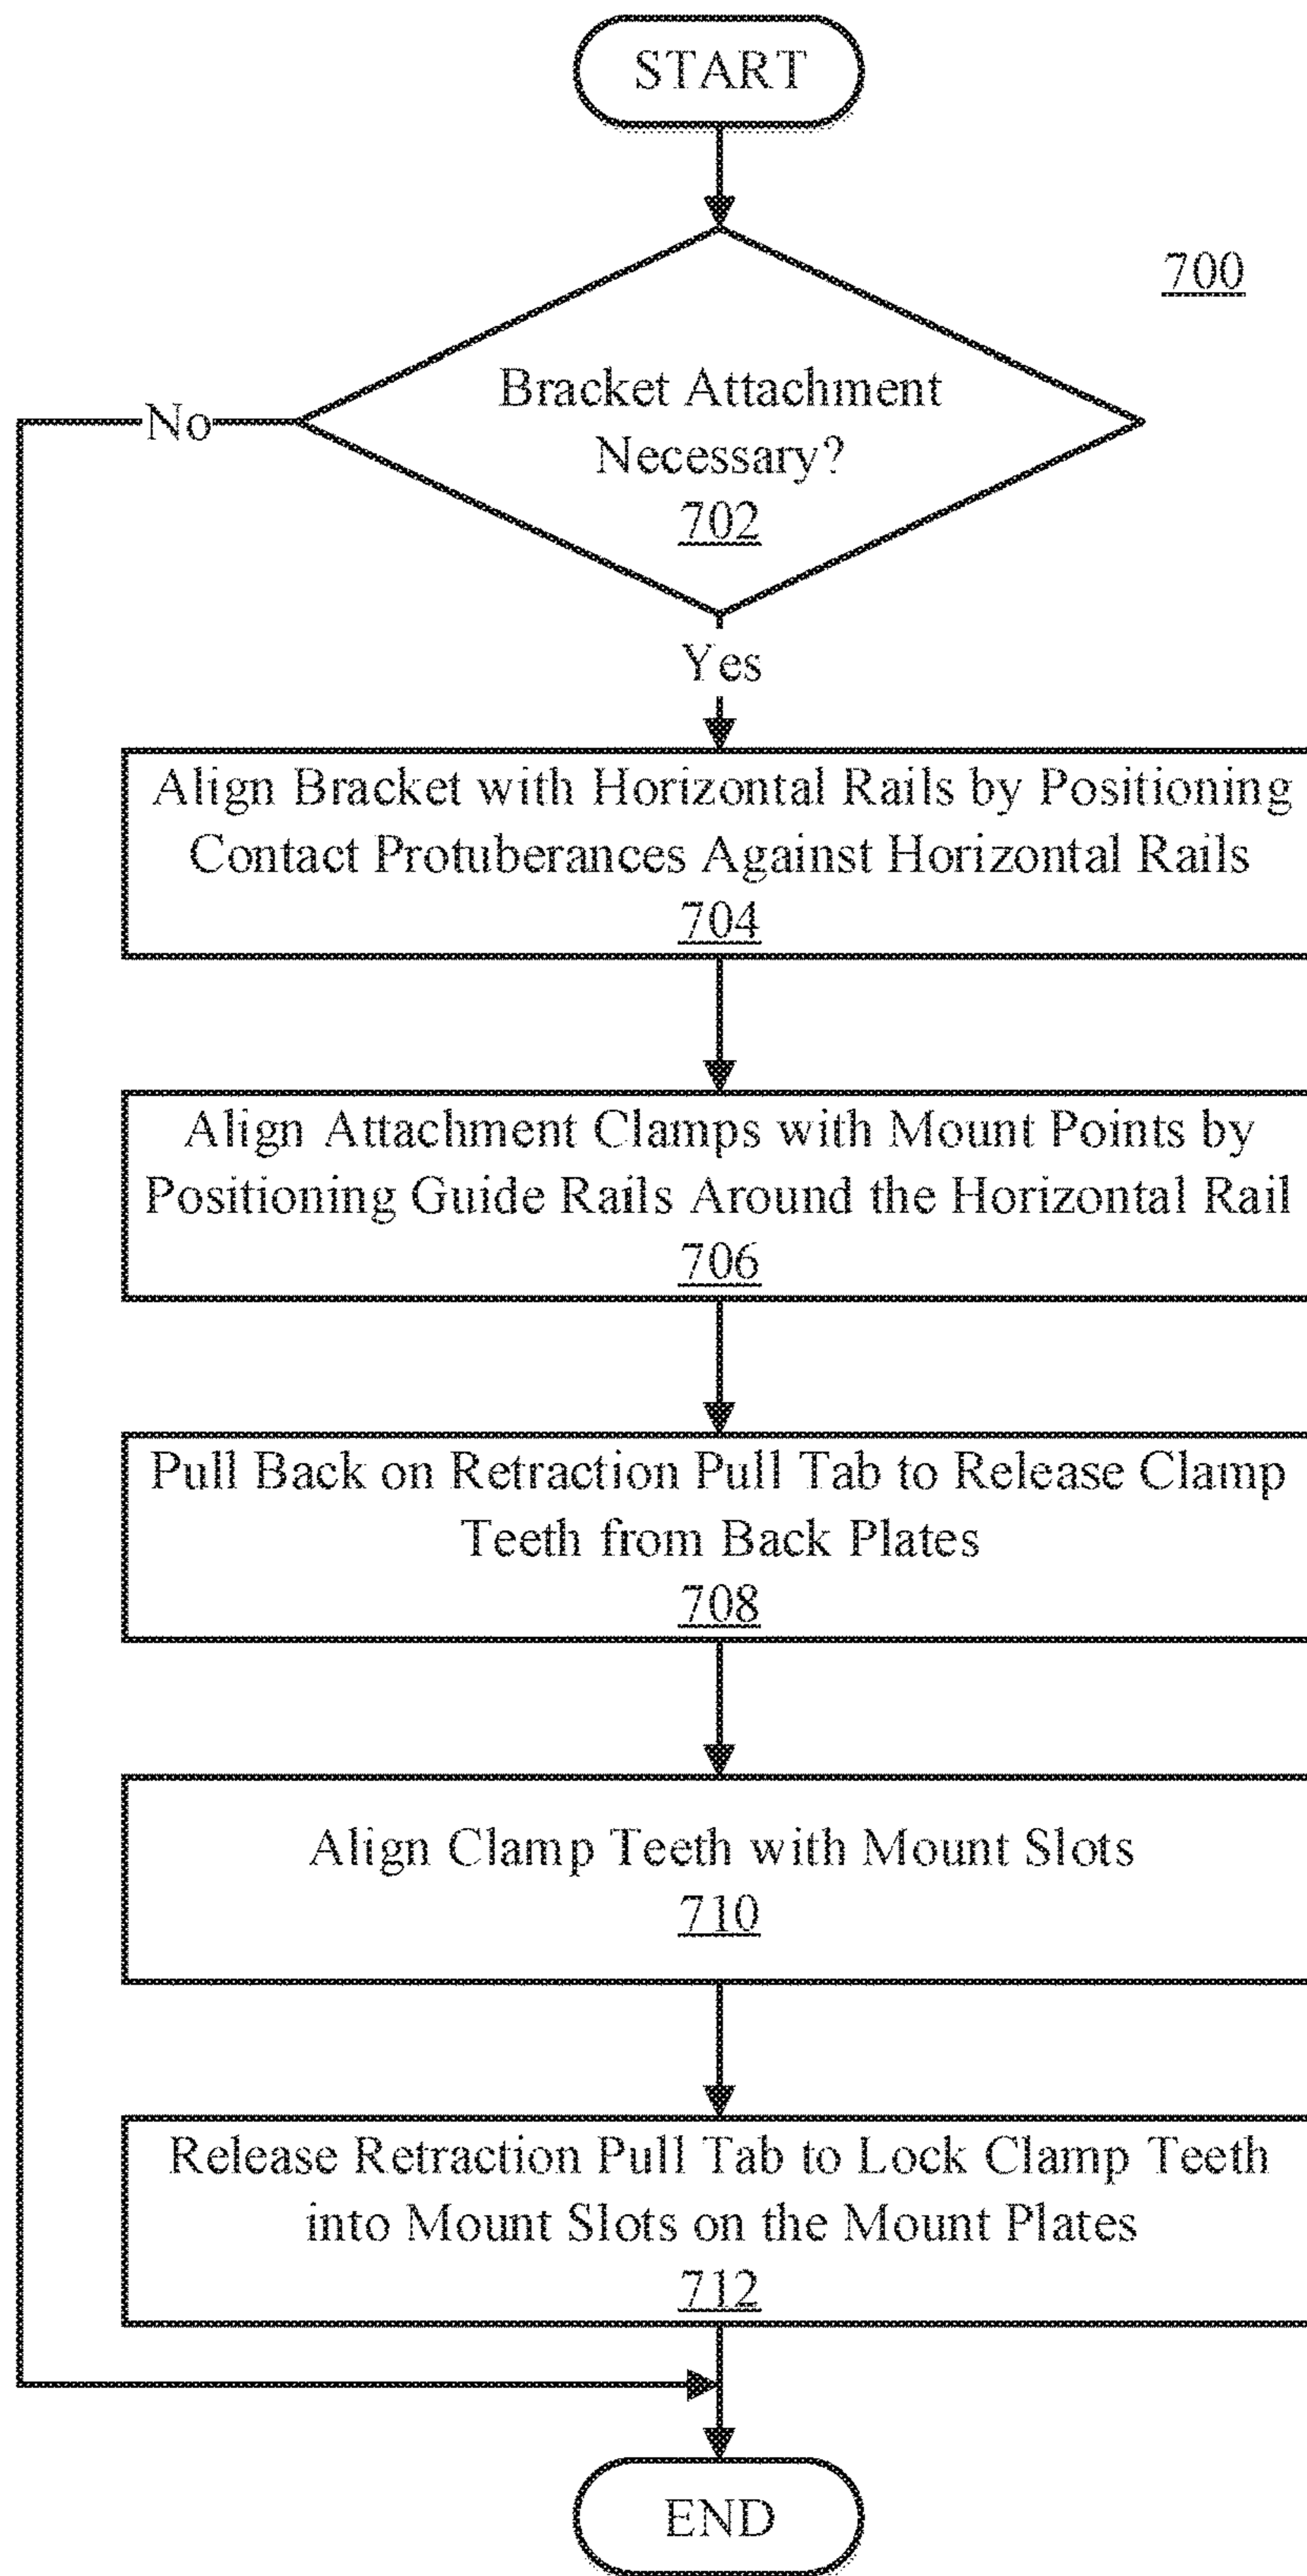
START

700

Bracket Attachment Necessary?
702

No

Yes

Align Bracket with Horizontal Rails by Positioning Contact Protuberances Against Horizontal Rails
704

Align Attachment Clamps with Mount Points by Positioning Guide Rails Around the Horizontal Rail
706

Pull Back on Retraction Pull Tab to Release Clamp Teeth from Back Plates
708

Align Clamp Teeth with Mount Slots
710

Release Retraction Pull Tab to Lock Clamp Teeth into Mount Slots on the Mount Plates
712

END